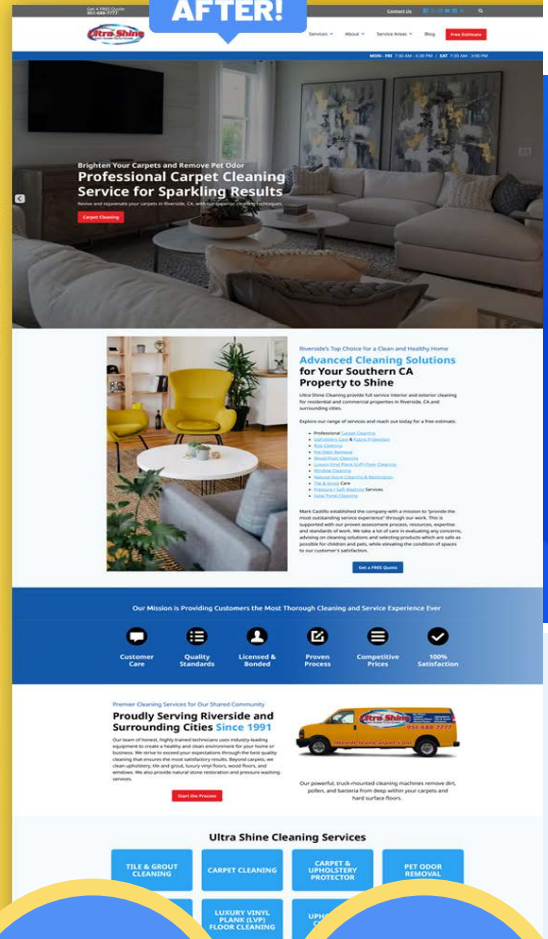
AFTER!

Get A FREE Quote
951-688-7777

Contact Us

Ultra Shine

Services About Service Areas Blog Free Estimate

MON - FRI 7:30 AM - 6:30 PM | SAT 7:30 AM - 3:00 PM

Brighten Your Carpets and Remove Pet Odor

Professional Carpet Cleaning Service for Sparkling Results

Revive and rejuvenate your carpets in Riverside, CA, with our superior cleaning techniques.

Carpet Cleaning

Riverside's Top Choice for a Clean and Healthy Home

Advanced Cleaning Solutions for Your Southern CA Property to Shine

Ultra Shine Cleaning provide full service interior and exterior cleaning for residential and commercial properties in Riverside, CA and surrounding cities.

Explore our range of services and reach out today for a free estimate.

- Professional Carpet Cleaning
- Upholstery Care & Fabric Protection
- Rug Cleaning
- Pet Odor Removal
- Wood Floor Cleaning
- Luxury Vinyl Plank (LVP) Floor Cleaning
- Window Cleaning
- Natural Stone Cleaning & Restoration
- Tile & Grout Care
- Pressure / Soft Washing Services
- Solar Panel Cleaning

Mark Castillo established the company with a mission to "provide the most outstanding service experience" through our work. This is supported with our proven assessment process, resources, expertise and standards of work. We take a lot of care in evaluating any concerns, advising on cleaning solutions and selecting products which are safe as possible for children and pets, while elevating the condition of spaces to our customer's satisfaction.

Get a FREE Quote

Our Mission is Providing Customers the Most Thorough Cleaning and Service Experience Ever

Customer Care

Quality Standards

Licensed & Bonded

Proven Process

Competitive Prices

100% Satisfaction

Premier Cleaning Services for Our Shared Community

Proudly Serving Riverside and Surrounding Cities Since 1991

Our team of honest, highly trained technicians uses industry-leading equipment to create a healthy and clean environment for your home or business. We strive to exceed your expectations through the best quality cleaning that ensures the most satisfactory results. Beyond carpets, we clean upholstery, tile and grout, luxury vinyl floors, wood floors, and windows. We also provide natural stone restoration and pressure washing services.

Start the Process

Ultra Shine
951-688-7777

Our powerful, truck-mounted cleaning machines remove dirt, pollen, and bacteria from deep within your carpets and hard surface floors.

Ultra Shine Cleaning Services

TILE & GROUT CLEANING

CARPET CLEANING

CARPET & UPHOLSTERY PROTECTOR

PET ODOR REMOVAL

LUXURY VINYL PLANK (LVP) FLOOR CLEANING

UPH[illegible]